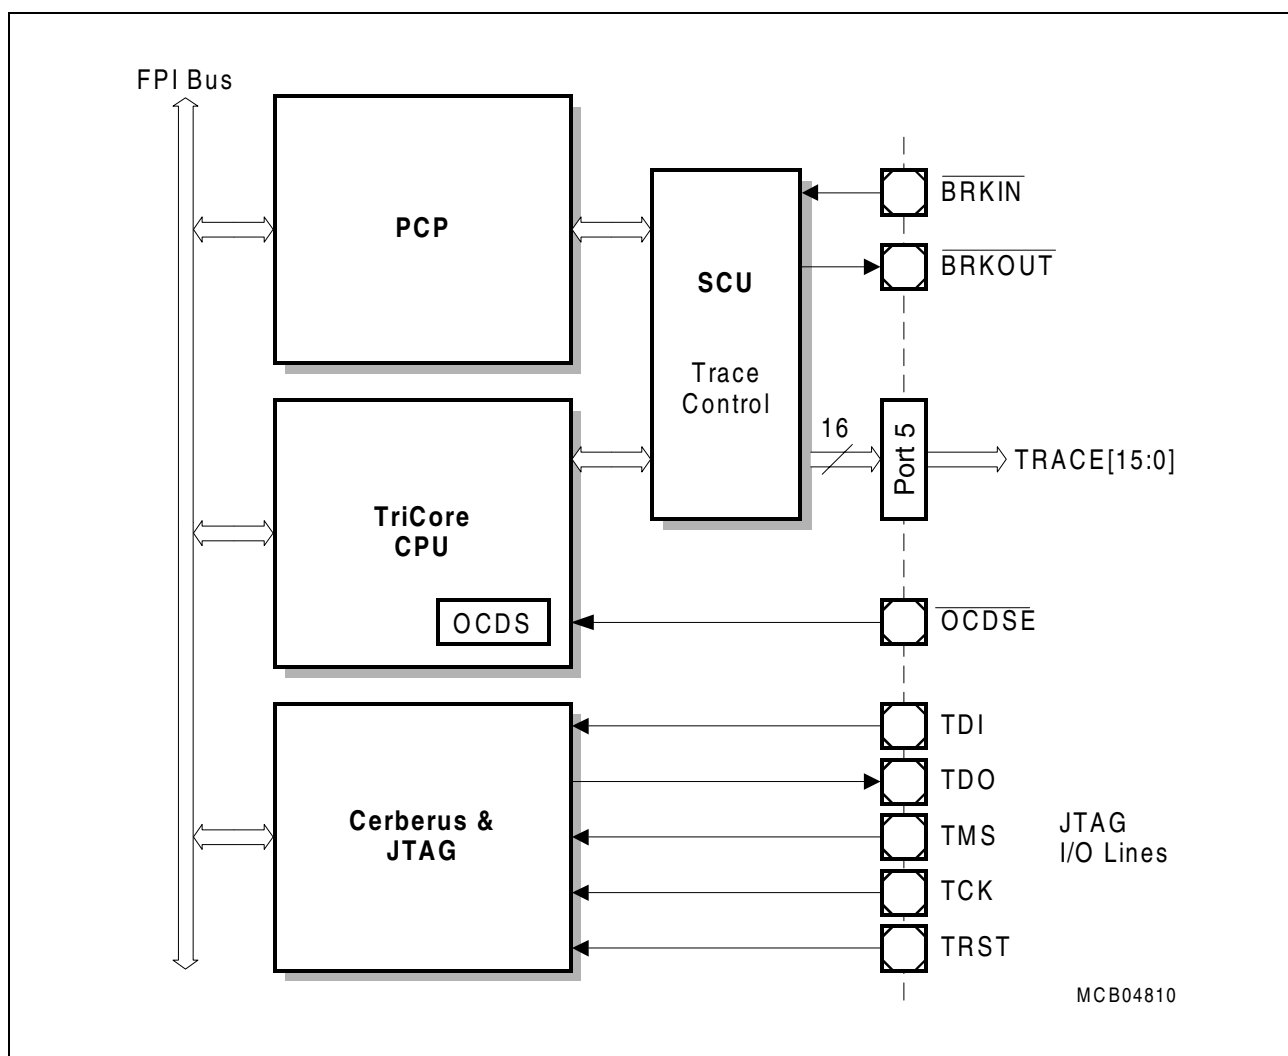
FPI Bus

PCP

SCU

Trace Control

16

Port 5

TRACE[15:0]

$\overline{BRKIN}$

$\overline{BRKOUT}$

TriCore CPU

OCDS

$\overline{OCDSE}$

Cerberus & JTAG

TDI

TDO

TMS

TCK

TRST

JTAG I/O Lines

MCB04810